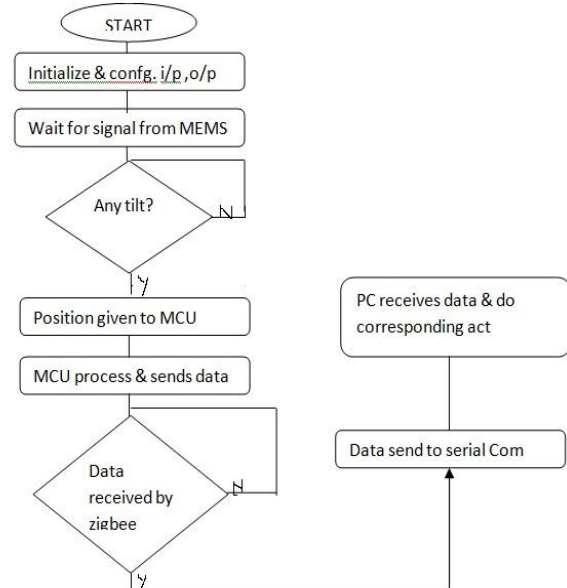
START

Initialize & confg. i/p ,o/p

Wait for signal from MEMS

Any tilt?

N

Y

Position given to MCU

MCU process & sends data

Data received by zigbee

N

Y

PC receives data & do corresponding act

Data send to serial Com